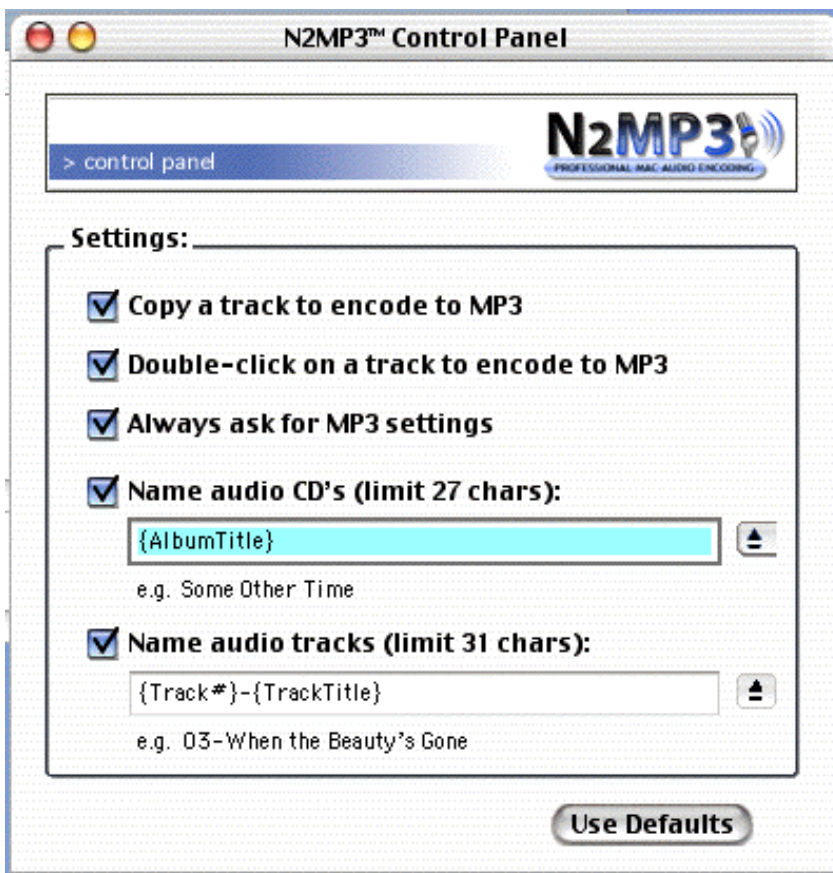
N2MP3™ Control Panel

> control panel

N2MP3

PROFESSIONAL MAC AUDIO ENCODING

Settings:

Copy a track to encode to MP3

Double-click on a track to encode to MP3

Always ask for MP3 settings

Name audio CD's (limit 27 chars):

{AlbumTitle}

e.g. Some Other Time

Name audio tracks (limit 31 chars):

{Track#}-{TrackTitle}

e.g. 03-When the Beauty's Gone

Use Defaults